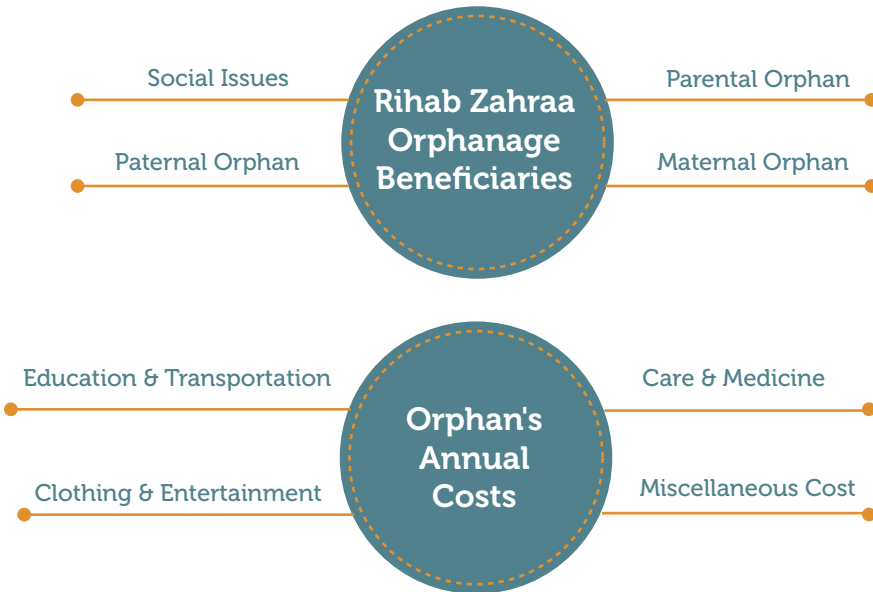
Social Issues

Paternal Orphan

Rihab Zahraa Orphanage Beneficiaries

Parental Orphan

Maternal Orphan

Education & Transportation

Clothing & Entertainment

Orphan's Annual Costs

Care & Medicine

Miscellaneous Cost